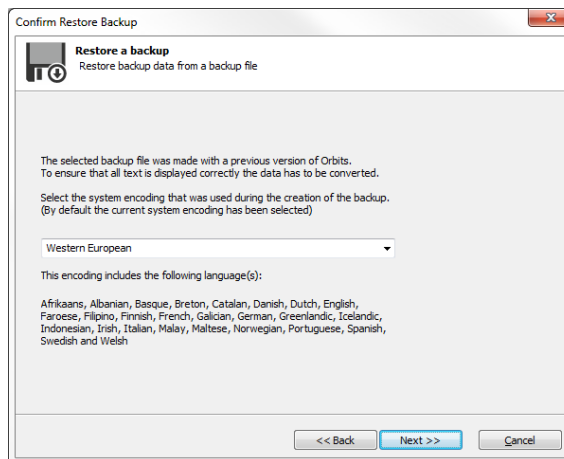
Confirm Restore Backup

Restore a backup
Restore backup data from a backup file

The selected backup file was made with a previous version of Orbits.
To ensure that all text is displayed correctly the data has to be converted.

Select the system encoding that was used during the creation of the backup.
(By default the current system encoding has been selected)

Western European

This encoding includes the following language(s):

Afrikaans, Albanian, Basque, Breton, Catalan, Danish, Dutch, English, Faroese, Filipino, Finnish, French, Galician, German, Greenlandic, Icelandic, Indonesian, Irish, Italian, Malay, Maltese, Norwegian, Portuguese, Spanish, Swedish and Welsh

<< Back
Next >>
Cancel